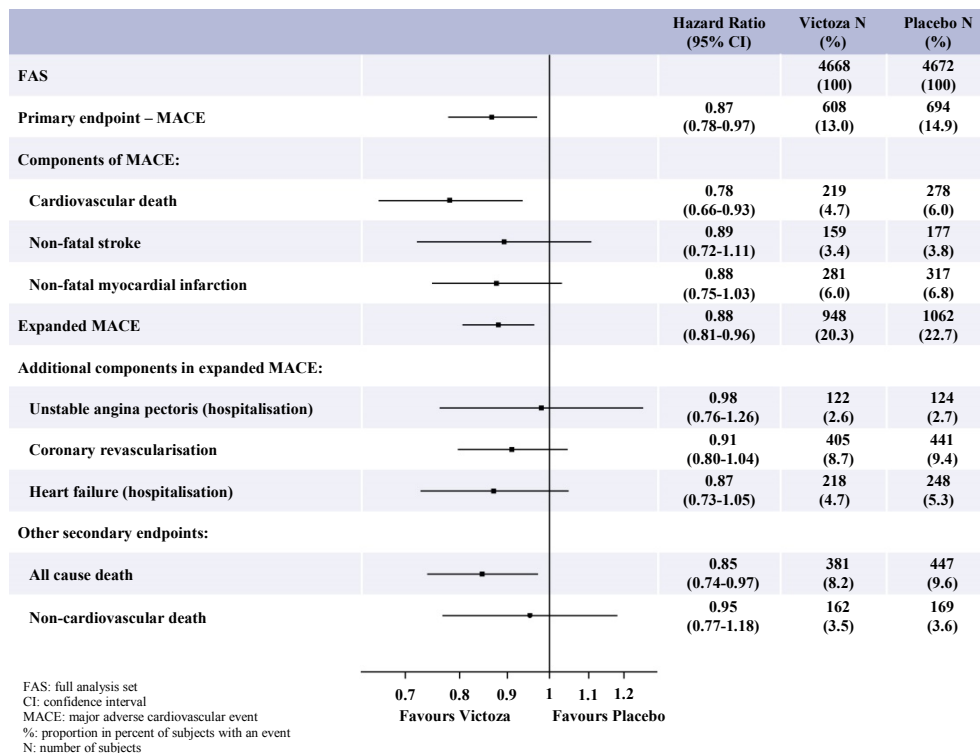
| | Hazard Ratio (95% CI) | Victoza N (%) | Placebo N (%) |
|---|---|---|---|
| FAS | | 4668 (100) | 4672 (100) |
| Primary endpoint – MACE | 0.87 (0.78-0.97) | 608 (13.0) | 694 (14.9) |
| Components of MACE: | | | |
| Cardiovascular death | 0.78 (0.66-0.93) | 219 (4.7) | 278 (6.0) |
| Non-fatal stroke | 0.89 (0.72-1.11) | 159 (3.4) | 177 (3.8) |
| Non-fatal myocardial infarction | 0.88 (0.75-1.03) | 281 (6.0) | 317 (6.8) |
| Expanded MACE | 0.88 (0.81-0.96) | 948 (20.3) | 1062 (22.7) |
| Additional components in expanded MACE: | | | |
| Unstable angina pectoris (hospitalisation) | 0.98 (0.76-1.26) | 122 (2.6) | 124 (2.7) |
| Coronary revascularisation | 0.91 (0.80-1.04) | 405 (8.7) | 441 (9.4) |
| Heart failure (hospitalisation) | 0.87 (0.73-1.05) | 218 (4.7) | 248 (5.3) |
| Other secondary endpoints: | | | |
| All cause death | 0.85 (0.74-0.97) | 381 (8.2) | 447 (9.6) |
| Non-cardiovascular death | 0.95 (0.77-1.18) | 162 (3.5) | 169 (3.6) |

0.7 0.8 0.9 1 1.1 1.2
Favours Victoza Favours Placebo

FAS: full analysis set
CI: confidence interval
MACE: major adverse cardiovascular event
%: proportion in percent of subjects with an event
N: number of subjects